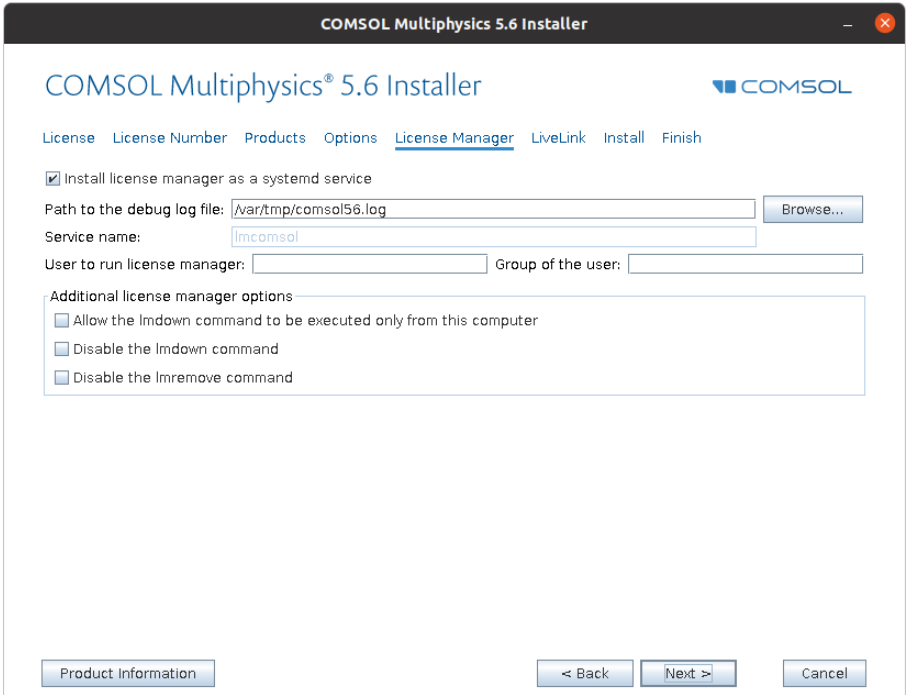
COMSOL Multiphysics 5.6 Installer

COMSOL Multiphysics® 5.6 Installer

COMSOL

License License Number Products Options License Manager LiveLink Install Finish

Install license manager as a systemd service

Path to the debug log file: /var/tmp/comsol56.log Browse...

Service name: lmcomsol

User to run license manager: Group of the user:

Additional license manager options

Allow the lmdown command to be executed only from this computer

Disable the lmdown command

Disable the lmremove command

Product Information

< Back Next > Cancel